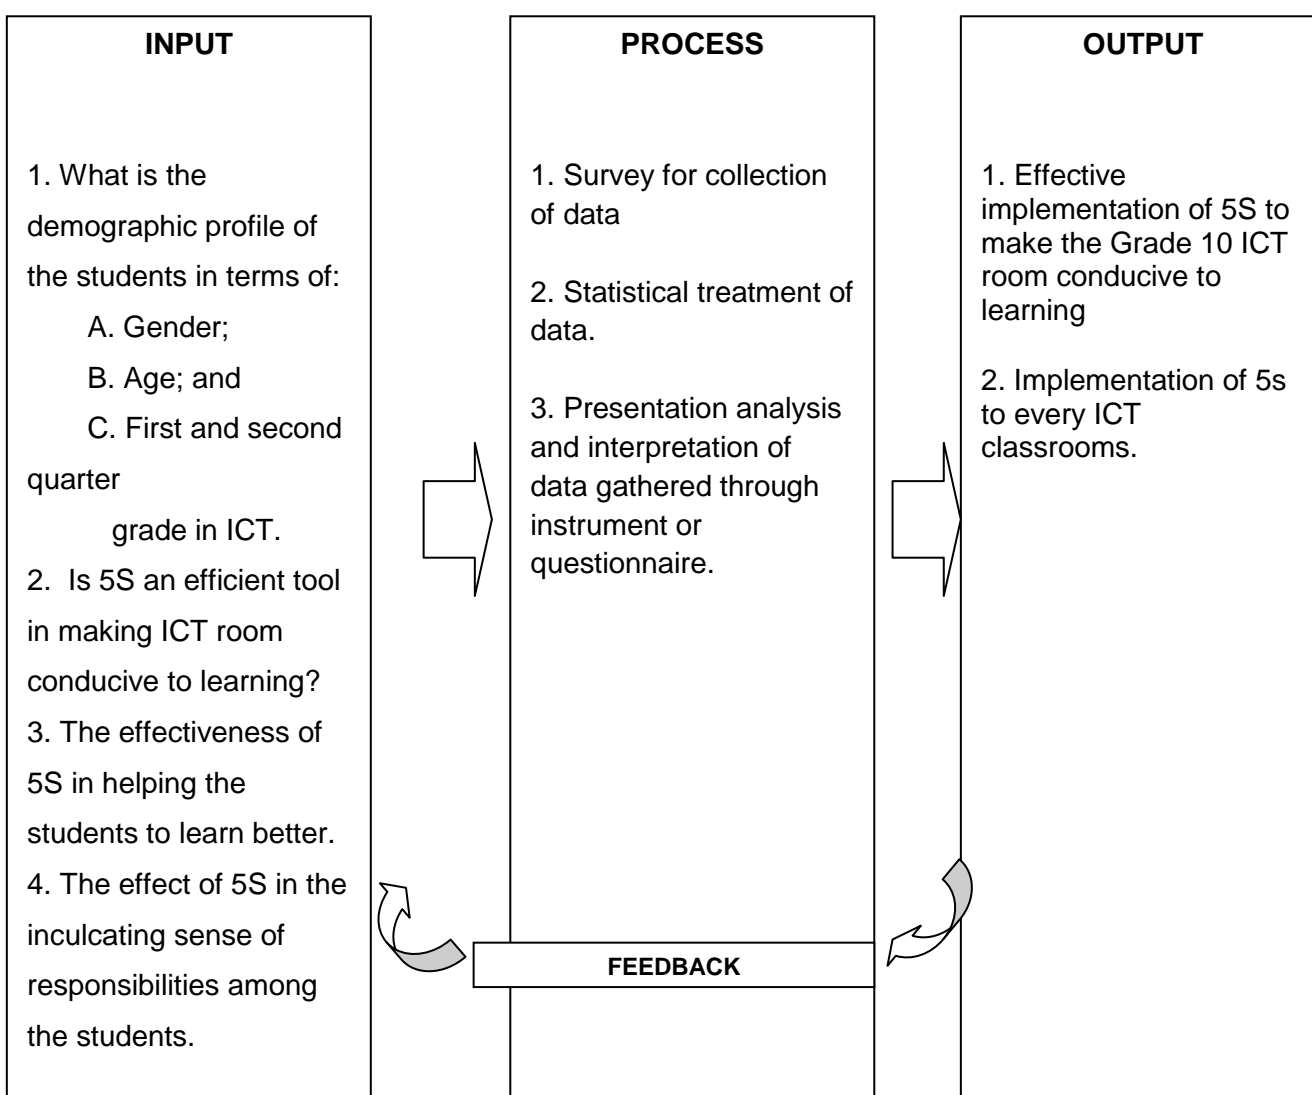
INPUT

1. What is the demographic profile of the students in terms of:

A. Gender;

B. Age; and

C. First and second quarter

grade in ICT.

2. Is 5S an efficient tool in making ICT room conducive to learning?

3. The effectiveness of 5S in helping the students to learn better.

4. The effect of 5S in the inculcating sense of responsibilities among the students.

PROCESS

1. Survey for collection of data

2. Statistical treatment of data.

3. Presentation analysis and interpretation of data gathered through instrument or questionnaire.

OUTPUT

1. Effective implementation of 5S to make the Grade 10 ICT room conducive to learning

2. Implementation of 5s to every ICT classrooms.

FEEDBACK